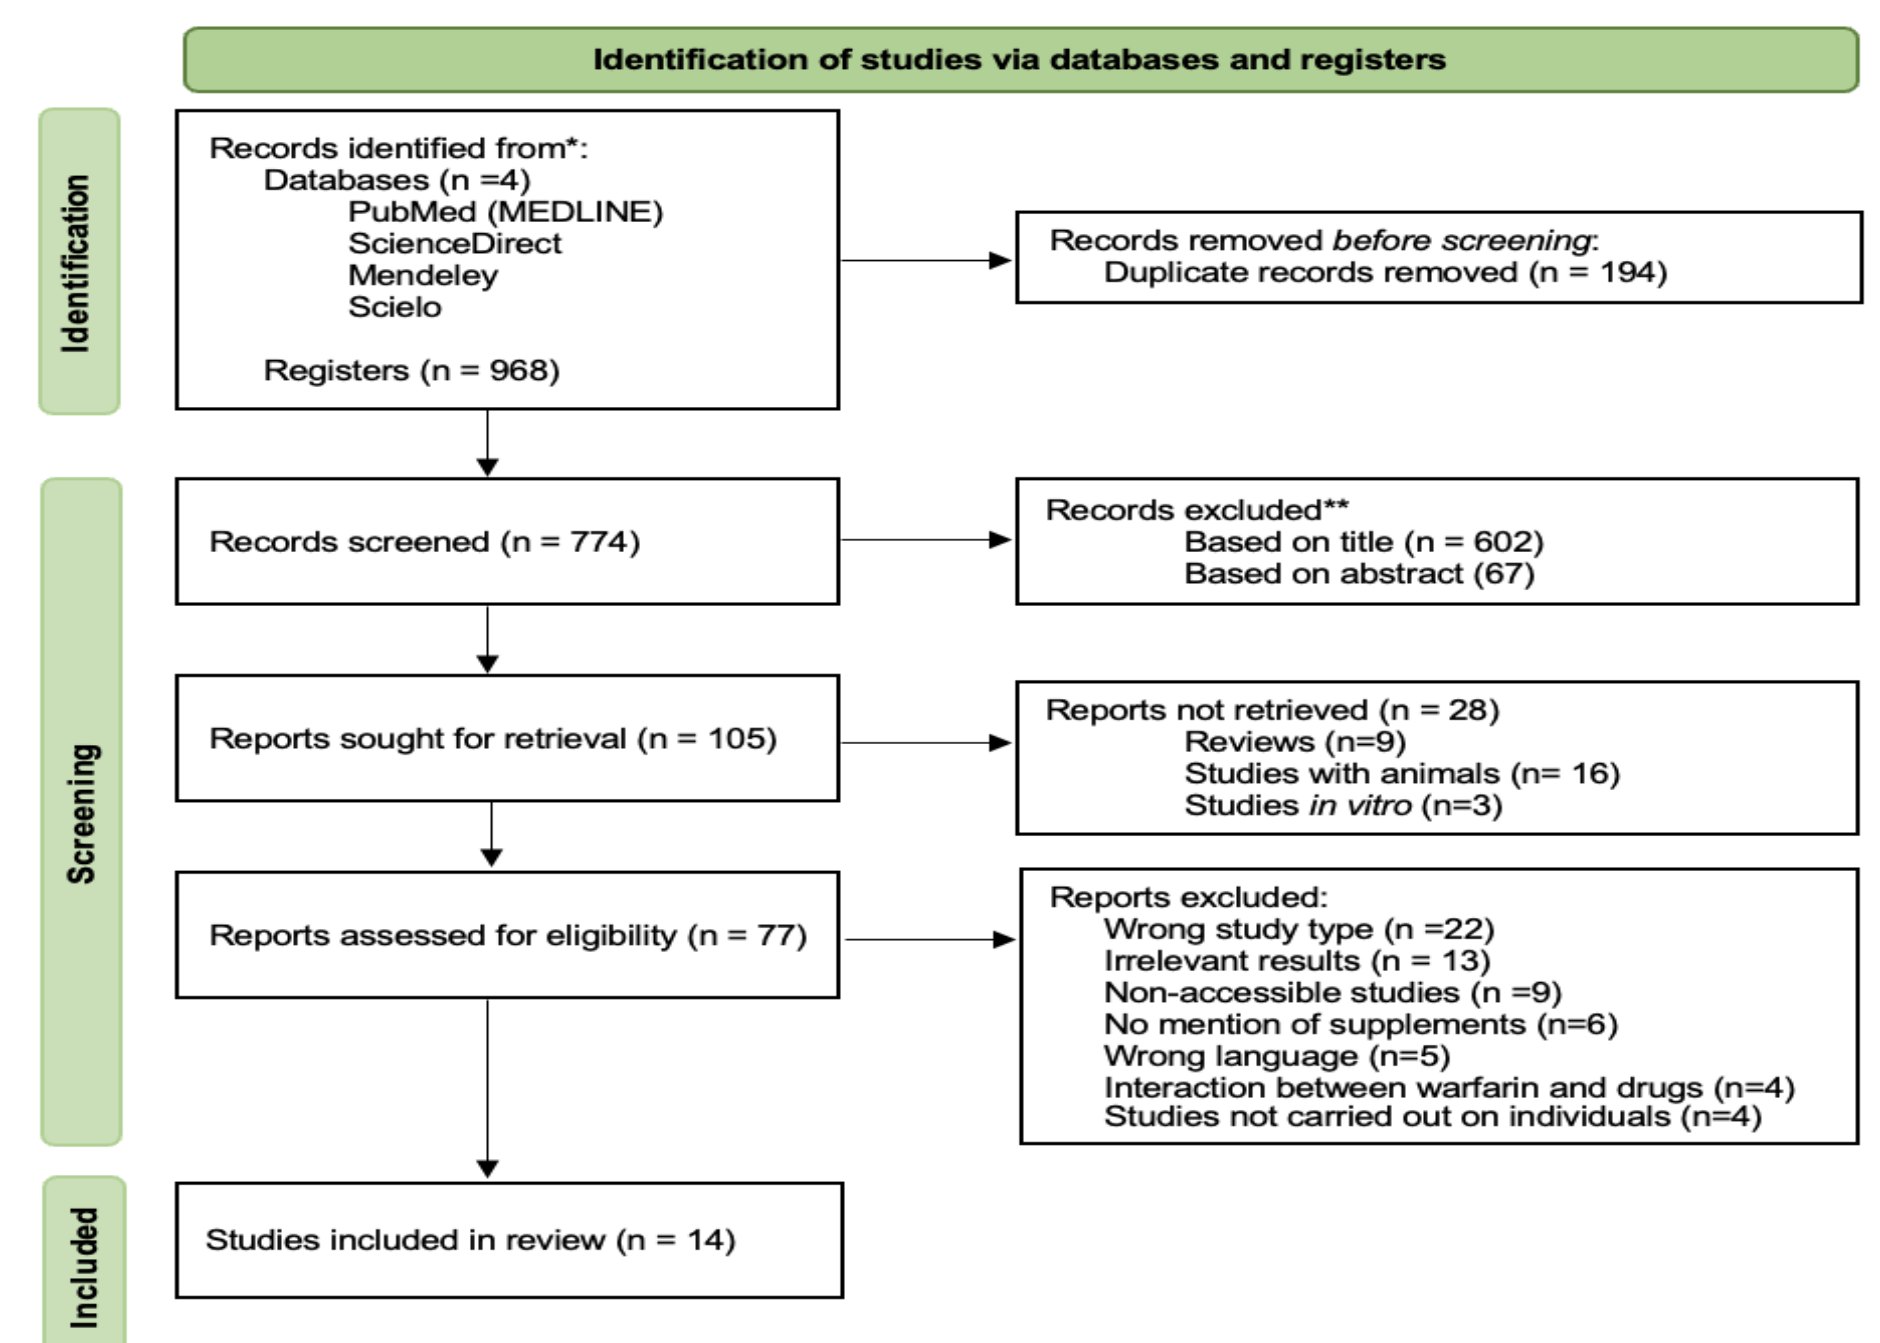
Identification of studies via databases and registers

Identification

Records identified from*:
Databases (n =4)
PubMed (MEDLINE)
ScienceDirect
Mendeley
Scielo

Registers (n = 968)

Records removed *before screening*:
Duplicate records removed (n = 194)

Screening

Records screened (n = 774)

Records excluded**
Based on title (n = 602)
Based on abstract (67)

Reports sought for retrieval (n = 105)

Reports not retrieved (n = 28)
Reviews (n=9)
Studies with animals (n= 16)
Studies *in vitro* (n=3)

Reports assessed for eligibility (n = 77)

Reports excluded:
Wrong study type (n =22)
Irrelevant results (n = 13)
Non-accessible studies (n =9)
No mention of supplements (n=6)
Wrong language (n=5)
Interaction between warfarin and drugs (n=4)
Studies not carried out on individuals (n=4)

Included

Studies included in review (n = 14)